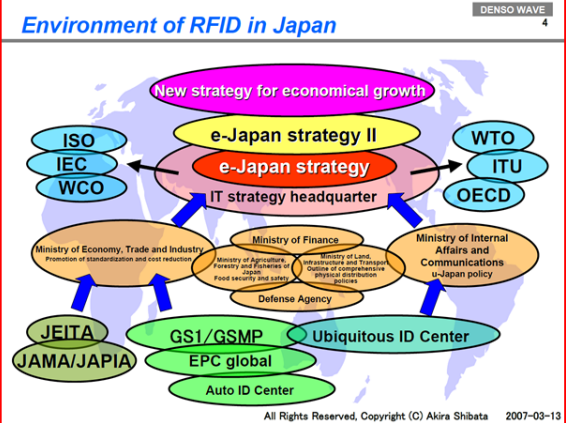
Environment of RFID in Japan

DENSO WAVE

4

New strategy for economical growth

e-Japan strategy II

e-Japan strategy

IT strategy headquarter

ISO

IEC

WCO

WTO

ITU

OECD

Ministry of Economy, Trade and Industry
Promotion of standardization and cost reduction

Ministry of Finance

Ministry of Agriculture, Forestry and Fisheries of Japan
Food security and safety

Ministry of Land, Infrastructure and Transport
Outline of comprehensive physical distribution policies

Defense Agency

Ministry of Internal Affairs and Communications
u-Japan policy

JEITA

JAMA/JAPIA

GS1/GSMP

EPC global

Auto ID Center

Ubiquitous ID Center

All Rights Reserved, Copyright (C) Akira Shibata 2007-03-13